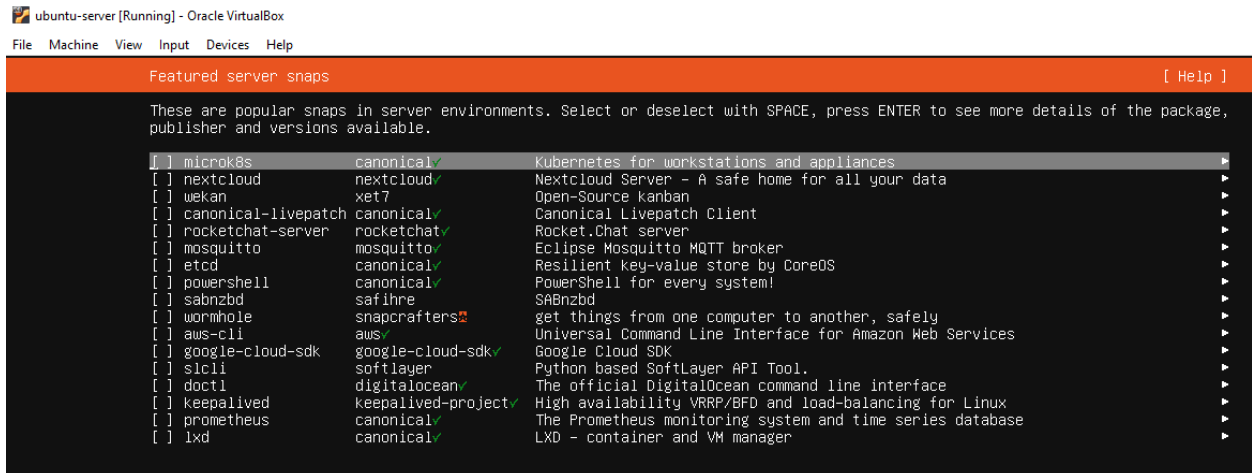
ubuntu-server [Running] - Oracle VirtualBox

File Machine View Input Devices Help

Featured server snaps [ Help ]

These are popular snaps in server environments. Select or deselect with SPACE, press ENTER to see more details of the package, publisher and versions available.

| | | | |
|---|---|---|---|
| [ ] microk8s | canonical✓ | Kubernetes for workstations and appliances | ▸ |
| [ ] nextcloud | nextcloud✓ | Nextcloud Server - A safe home for all your data | ▸ |
| [ ] wekan | xet7 | Open-Source kanban | ▸ |
| [ ] canonical-livepatch | canonical✓ | Canonical Livepatch Client | ▸ |
| [ ] rocketchat-server | rocketchat✓ | Rocket.Chat server | ▸ |
| [ ] mosquitto | mosquitto✓ | Eclipse Mosquitto MQTT broker | ▸ |
| [ ] etcd | canonical✓ | Resilient key-value store by CoreOS | ▸ |
| [ ] powershell | canonical✓ | PowerShell for every system! | ▸ |
| [ ] sabnzbd | safihre | SABnzbd | ▸ |
| [ ] wormhole | snapcrafters | get things from one computer to another, safely | ▸ |
| [ ] aws-cli | aws✓ | Universal Command Line Interface for Amazon Web Services | ▸ |
| [ ] google-cloud-sdk | google-cloud-sdk✓ | Google Cloud SDK | ▸ |
| [ ] slcli | softlayer | Python based SoftLayer API Tool. | ▸ |
| [ ] doctl | digitalocean✓ | The official DigitalOcean command line interface | ▸ |
| [ ] keepalived | keepalived-project✓ | High availability VRRP/BFD and load-balancing for Linux | ▸ |
| [ ] prometheus | canonical✓ | The Prometheus monitoring system and time series database | ▸ |
| [ ] lxd | canonical✓ | LXD - container and VM manager | ▸ |